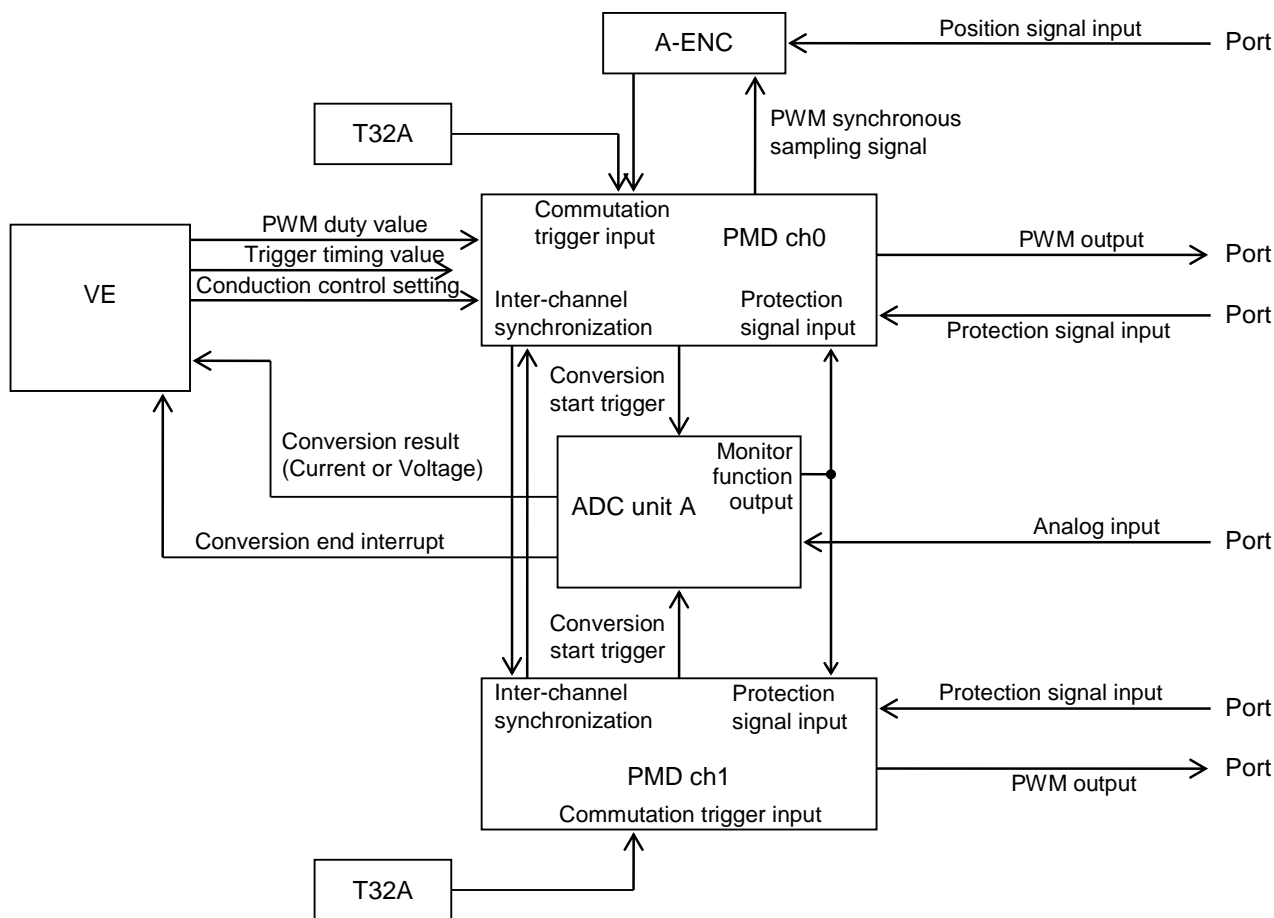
A-ENC

Position signal input

Port

T32A

PWM synchronous sampling signal

VE

PWM duty value

Trigger timing value

Conduction control setting

Commutation trigger input

PMD ch0

Inter-channel synchronization

Protection signal input

PWM output

Port

Protection signal input

Port

Conversion start trigger

Conversion result (Current or Voltage)

Monitor function output

ADC unit A

Conversion end interrupt

Analog input

Port

Conversion start trigger

Inter-channel synchronization

Protection signal input

Protection signal input

Port

PMD ch1

PWM output

Port

Commutation trigger input

T32A